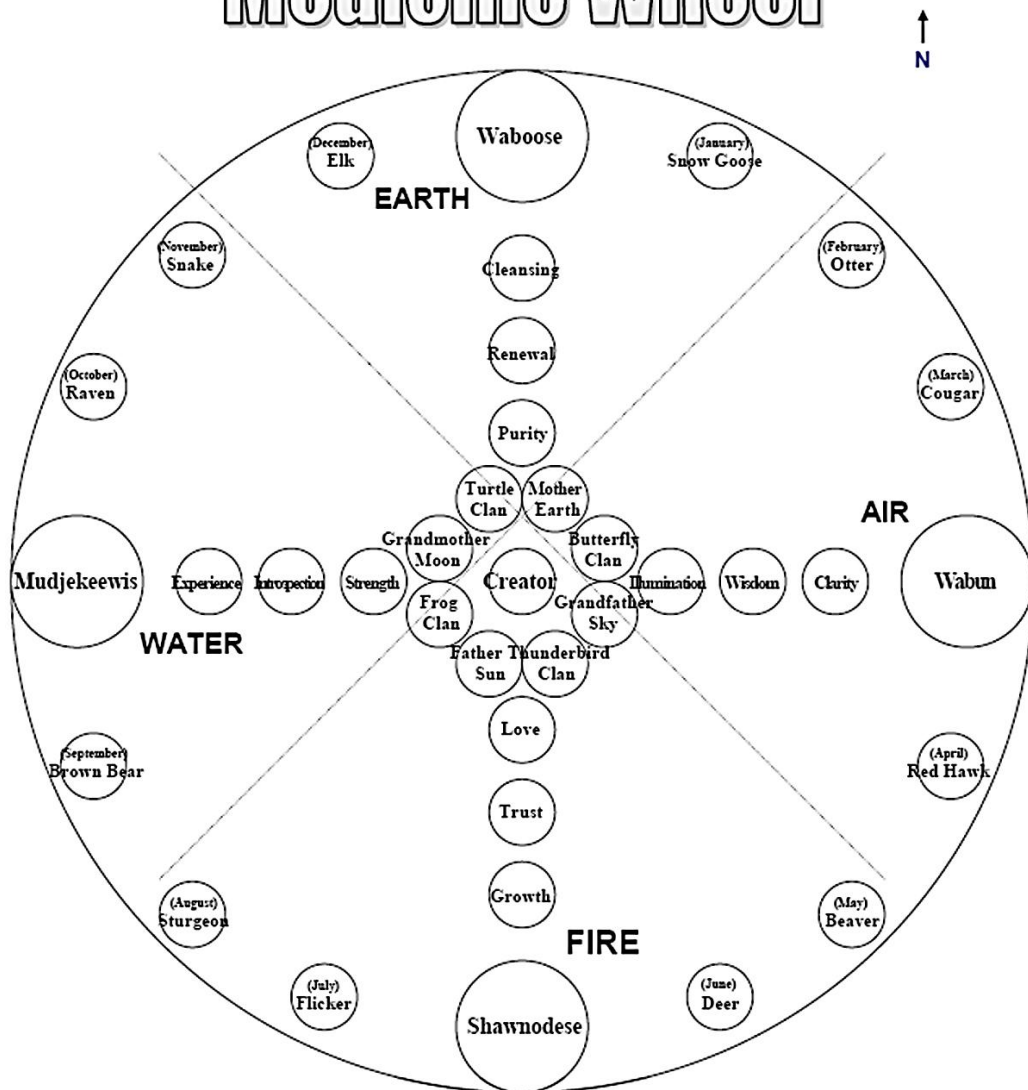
Medicine Wheel

N

Waboose

(December) Elk

(January) Snow Goose

EARTH

(November) Snake

Cleansing

(February) Otter

Renewal

(October) Raven

(March) Cougar

Purity

Turtle Clan

Mother Earth

AIR

Grandmother Moon

Butterfly Clan

Mudjekeewis

Experience

Introspection

Strength

Creator

Illumination

Wisdom

Clarity

Wabun

Frog Clan

Grandfather Sky

WATER

Father Sun

Thunderbird Clan

Love

(September) Brown Bear

(April) Red Hawk

Trust

Growth

(August) Sturgeon

(May) Beaver

FIRE

(July) Flicker

(June) Deer

Shawnodese